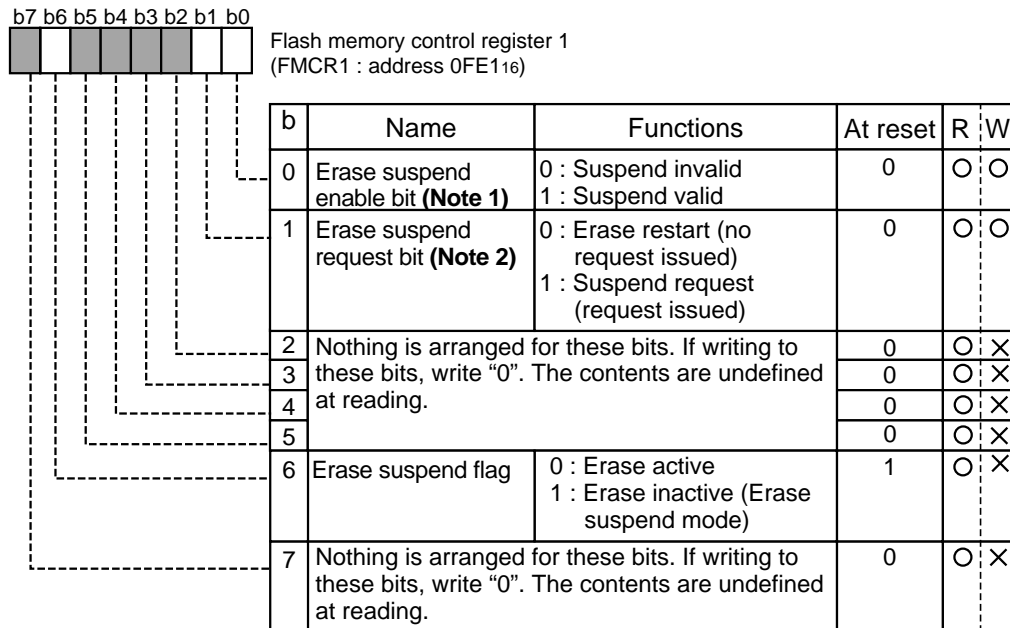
b7 b6 b5 b4 b3 b2 b1 b0

Flash memory control register 1 (FMCR1 : address 0FE1$_{16}$)

| b | Name | Functions | At reset | R | W |
|---|---|---|---|---|---|
| 0 | Erase suspend enable bit **(Note 1)** | 0 : Suspend invalid 1 : Suspend valid | 0 | O | O |
| 1 | Erase suspend request bit **(Note 2)** | 0 : Erase restart (no request issued) 1 : Suspend request (request issued) | 0 | O | O |
| 2 | Nothing is arranged for these bits. If writing to these bits, write “0”. The contents are undefined at reading. | | 0 | O | × |
| 3 | | | 0 | O | × |
| 4 | | | 0 | O | × |
| 5 | | | 0 | O | × |
| 6 | Erase suspend flag | 0 : Erase active 1 : Erase inactive (Erase suspend mode) | 1 | O | × |
| 7 | Nothing is arranged for these bits. If writing to these bits, write “0”. The contents are undefined at reading. | | 0 | O | × |